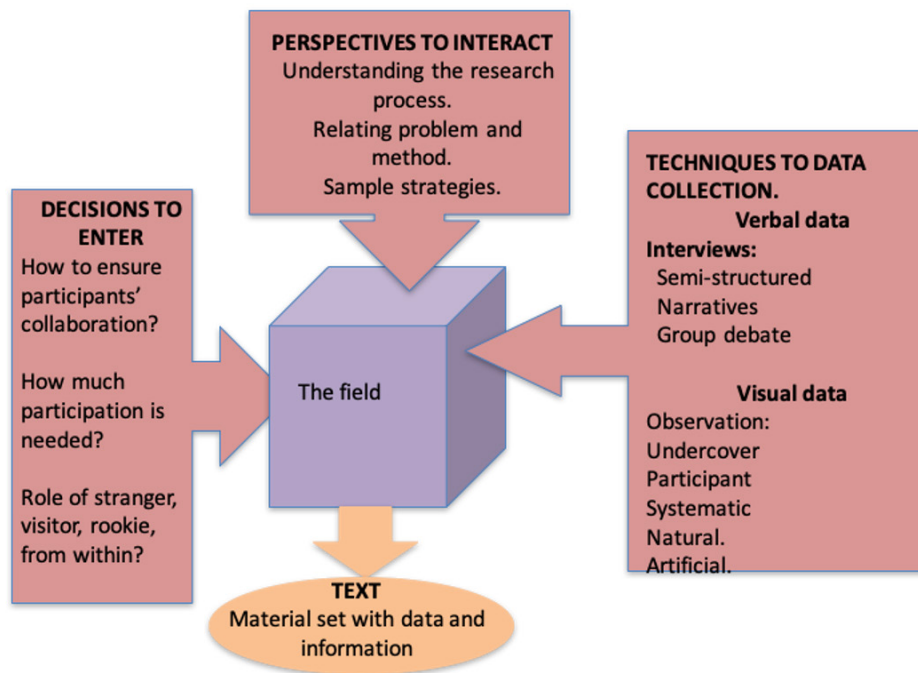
PERSPECTIVES TO INTERACT
Understanding the research process.
Relating problem and method.
Sample strategies.

DECISIONS TO ENTER
How to ensure participants' collaboration?

How much participation is needed?

Role of stranger, visitor, rookie, from within?

The field

TECHNIQUES TO DATA COLLECTION.
Verbal data
Interviews:
Semi-structured
Narratives
Group debate

Visual data
Observation:
Undercover
Participant
Systematic
Natural.
Artificial.

TEXT
Material set with data and information